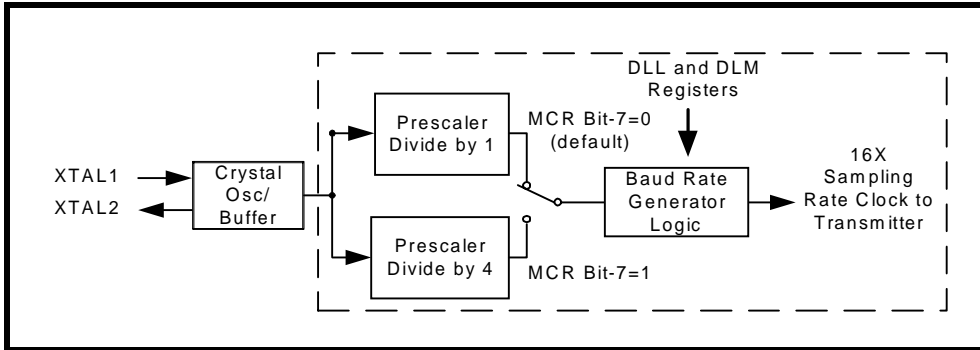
DLL and DLM Registers

Prescaler Divide by 1

MCR Bit-7=0 (default)

XTAL1

XTAL2

Crystal Osc/ Buffer

Baud Rate Generator Logic

16X Sampling Rate Clock to Transmitter

Prescaler Divide by 4

MCR Bit-7=1